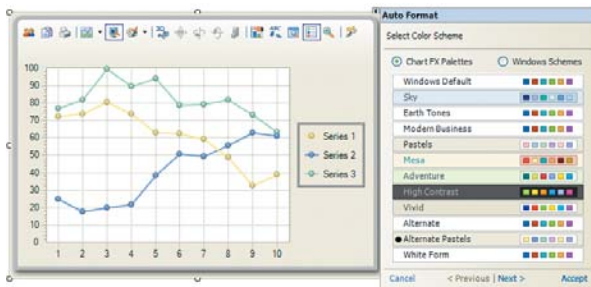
100
90
80
70
60
50
40
30
20
10
0
1 2 3 4 5 6 7 8 9 10

Series 1
Series 2
Series 3

Auto Format
Select Color Scheme
Chart FX Palettes
Windows Schemes
Windows Default
Sky
Earth Tones
Modern Business
Pastels
Mesa
Adventure
High Contrast
Vivid
Alternate
Alternate Pastels
White Form
Cancel
< Previous
Next >
Accept